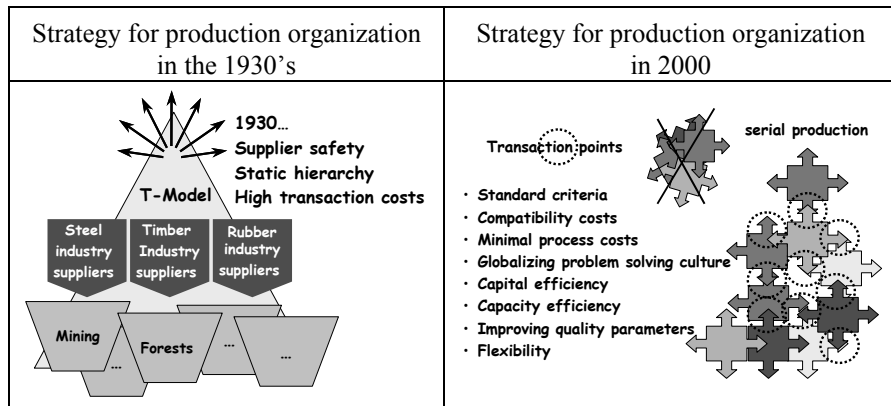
| Strategy for production organization in the 1930's | Strategy for production organization in 2000 |
|---|---|
| 1930… Supplier safety Static hierarchy High transaction costs T-Model Steel industry suppliers Timber Industry suppliers Rubber industry suppliers Mining Forests … … … | Transaction points serial production · Standard criteria · Compatibility costs · Minimal process costs · Globalizing problem solving culture · Capital efficiency · Capacity efficiency · Improving quality parameters · Flexibility |